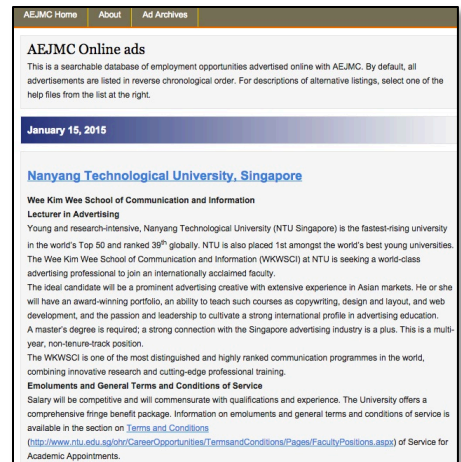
AEJMC Home | About | Ad Archives

AEJMC Online ads

This is a searchable database of employment opportunities advertised online with AEJMC. By default, all advertisements are listed in reverse chronological order. For descriptions of alternative listings, select one of the help files from the list at the right.

January 15, 2015

Nanyang Technological University, Singapore

Wee Kim Wee School of Communication and Information
Lecturer in Advertising

Young and research-intensive, Nanyang Technological University (NTU Singapore) is the fastest-rising university in the world's Top 50 and ranked 39$^{th}$ globally. NTU is also placed 1st amongst the world's best young universities. The Wee Kim Wee School of Communication and Information (WKWSCI) at NTU is seeking a world-class advertising professional to join an internationally acclaimed faculty.

The ideal candidate will be a prominent advertising creative with extensive experience in Asian markets. He or she will have an award-winning portfolio, an ability to teach such courses as copywriting, design and layout, and web development, and the passion and leadership to cultivate a strong international profile in advertising education.

A master's degree is required; a strong connection with the Singapore advertising industry is a plus. This is a multi-year, non-tenure-track position.

The WKWSCI is one of the most distinguished and highly ranked communication programmes in the world, combining innovative research and cutting-edge professional training.

Emoluments and General Terms and Conditions of Service

Salary will be competitive and will commensurate with qualifications and experience. The University offers a comprehensive fringe benefit package. Information on emoluments and general terms and conditions of service is available in the section on Terms and Conditions (http://www.ntu.edu.sg/ohr/CareerOpportunities/TermsandConditions/Pages/FacultyPositions.aspx) of Service for Academic Appointments.